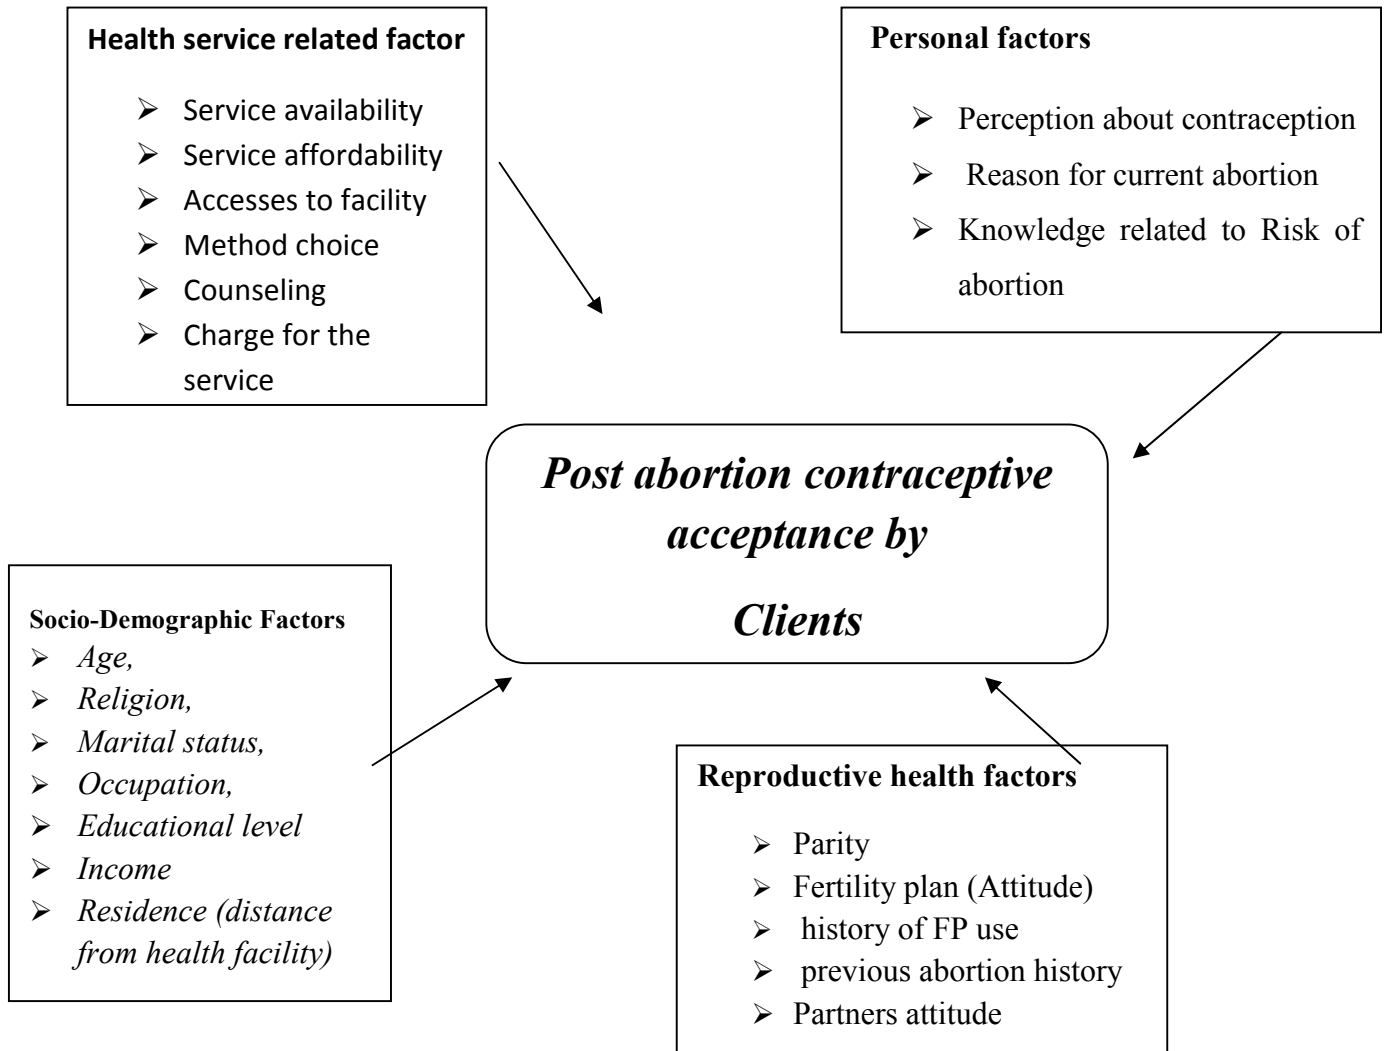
Health service related factor

- Service availability
- Service affordability
- Accesses to facility
- Method choice
- Counseling
- Charge for the service

Personal factors

- Perception about contraception
- Reason for current abortion
- Knowledge related to Risk of abortion

Post abortion contraceptive acceptance by Clients

Socio-Demographic Factors
- Age,
- Religion,
- Marital status,
- Occupation,
- Educational level
- Income
- Residence (distance from health facility)

Reproductive health factors

- Parity
- Fertility plan (Attitude)
- history of FP use
- previous abortion history
- Partners attitude